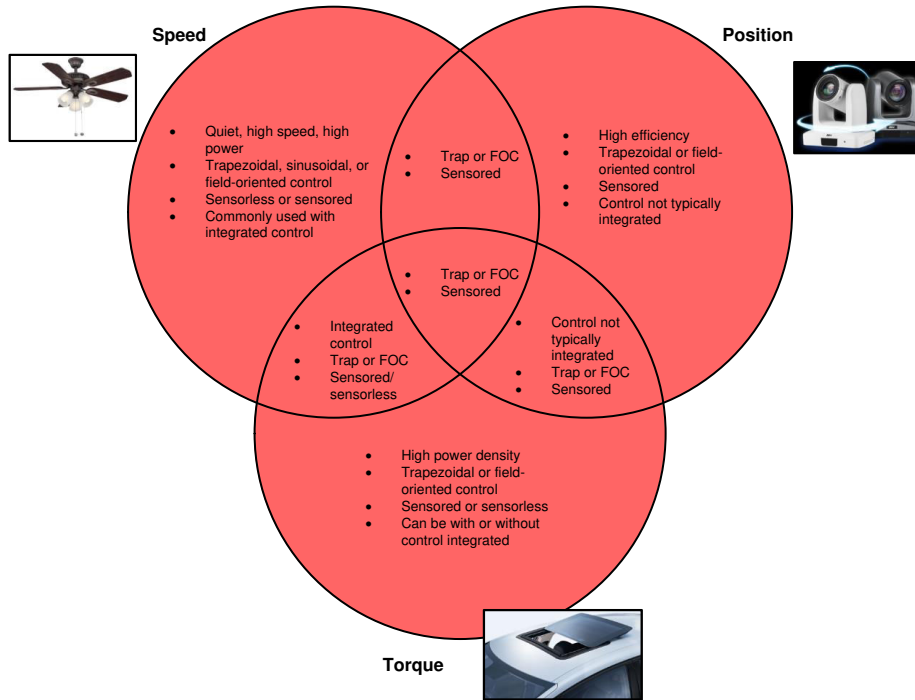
Speed

Position

- Quiet, high speed, high power
- Trapezoidal, sinusoidal, or field-oriented control
- Sensorless or sensored
- Commonly used with integrated control

- Trap or FOC
- Sensored

- High efficiency
- Trapezoidal or field-oriented control
- Sensored
- Control not typically integrated

- Trap or FOC
- Sensored

- Integrated control
- Trap or FOC
- Sensored/ sensorless

- Control not typically integrated
- Trap or FOC
- Sensored

- High power density
- Trapezoidal or field-oriented control
- Sensored or sensorless
- Can be with or without control integrated

Torque